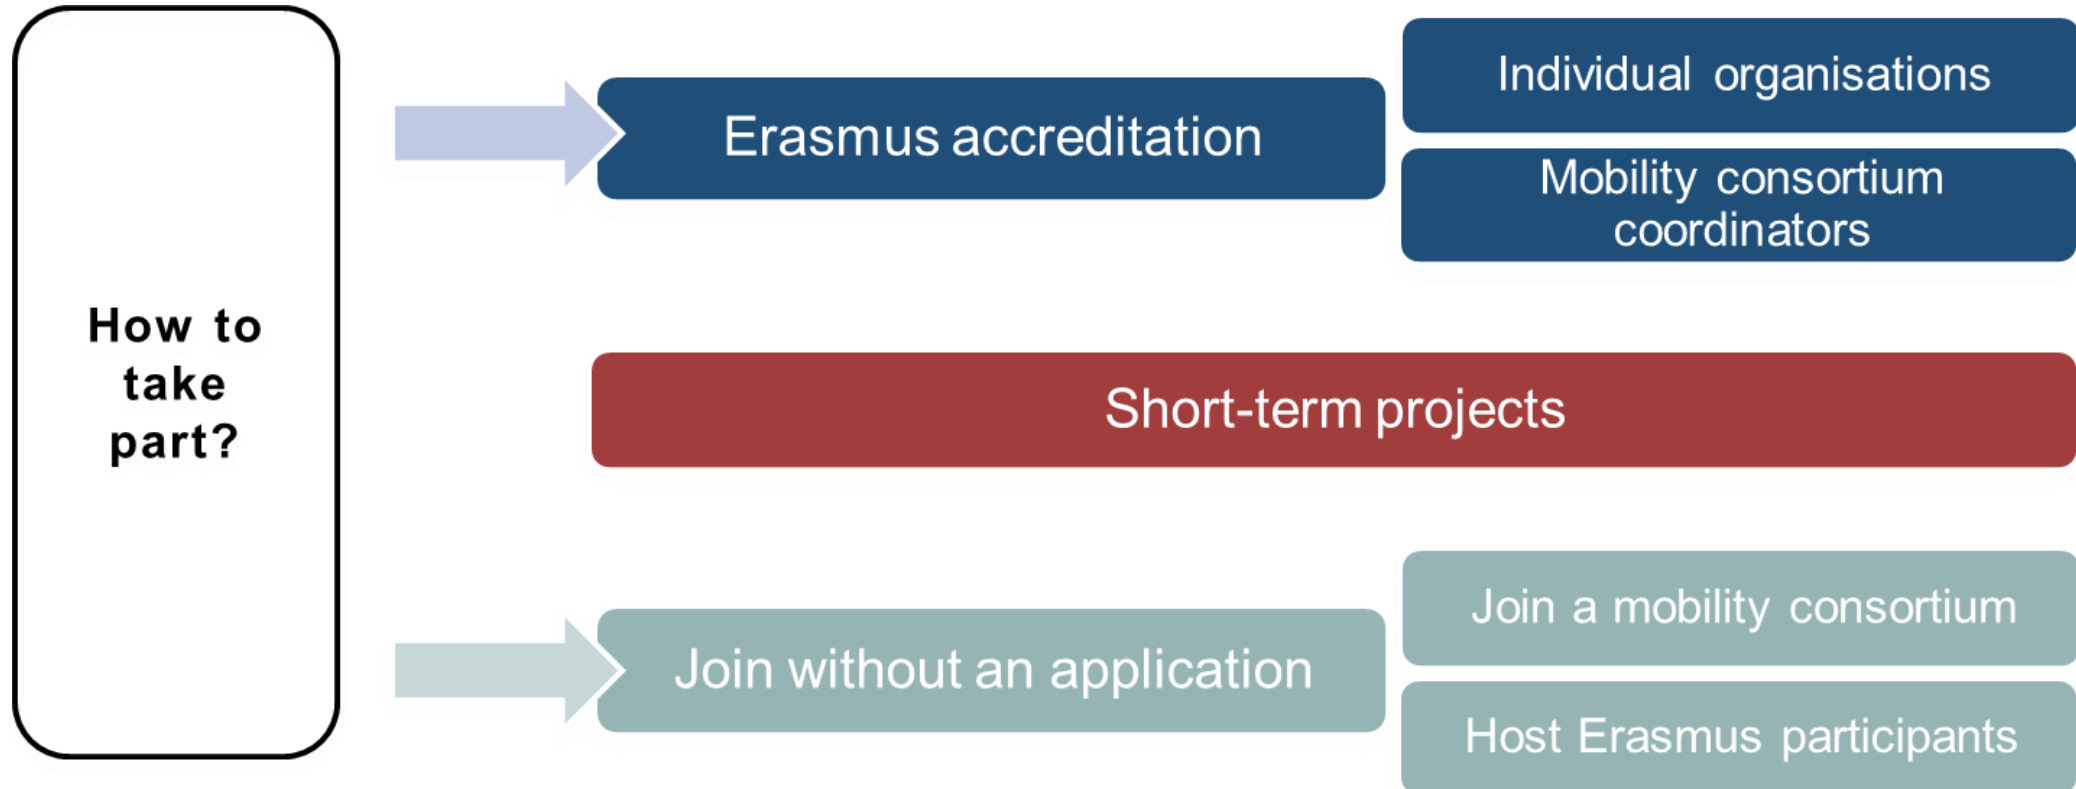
How to take part?

Erasmus accreditation

Individual organisations

Mobility consortium coordinators

Short-term projects

Join without an application

Join a mobility consortium

Host Erasmus participants